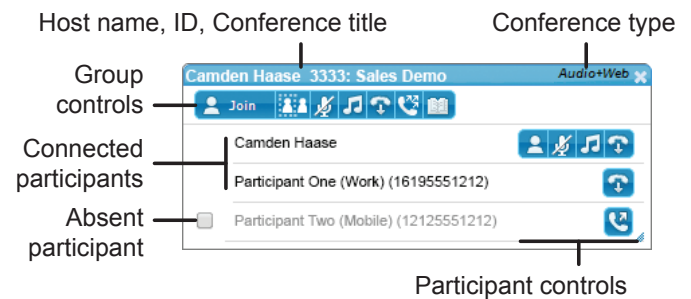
Host name, ID, Conference title

Conference type

Camden Haase 3333: Sales Demo

Audio+Web

Group controls

Join

Connected participants

Camden Haase

Participant One (Work) (16195551212)

Absent participant

Participant Two (Mobile) (12125551212)

Participant controls